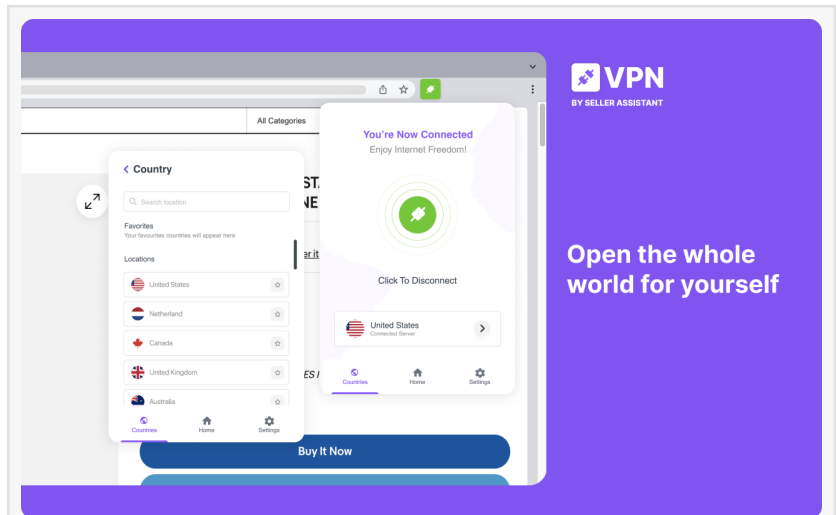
VPN
BY SELLER ASSISTANT

Open the whole world for yourself

All Categories

< Country
Search location
Favorites
Your favourites countries will appear here
Locations
United States
Netherland
Canada
United Kingdom
Australia
Countries Home Settings

You're Now Connected
Enjoy Internet Freedom!
Click To Disconnect
United States
Connected Server
Countries Home Settings

Buy It Now